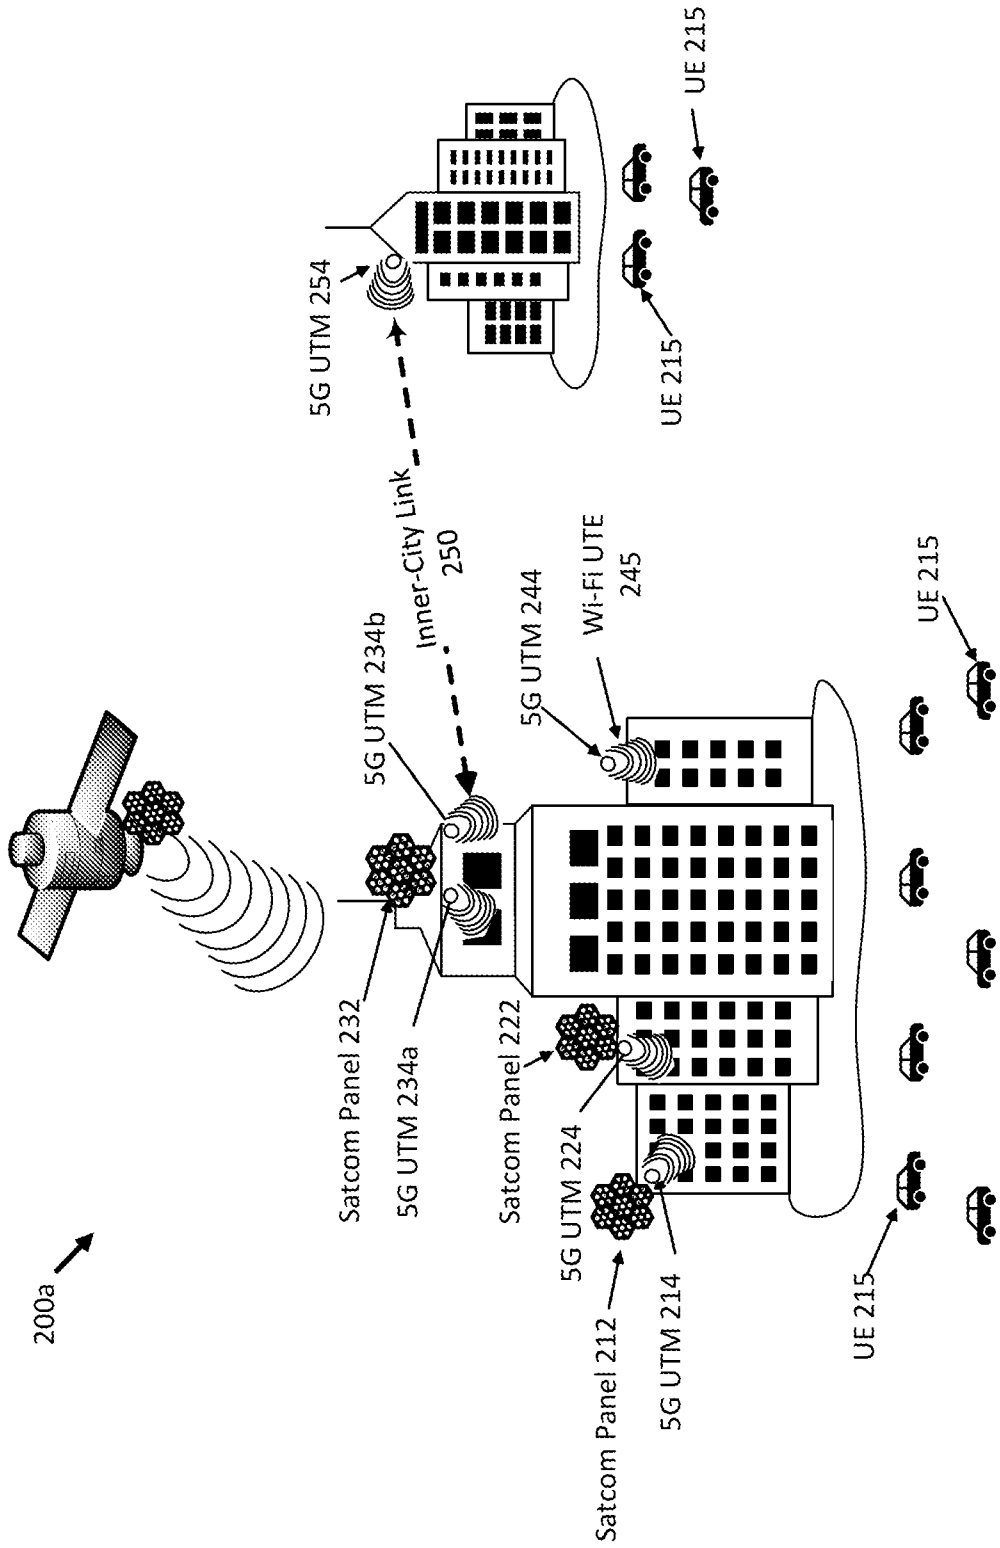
200a

Satcom Panel 212

5G UTM 214

5G UTM 224

Satcom Panel 222

5G UTM 234a

Satcom Panel 232

5G UTM 234b

Inner-City Link 250

5G UTM 244

Wi-Fi UTE 245

5G UTM 254

UE 215

UE 215

UE 215

UE 215